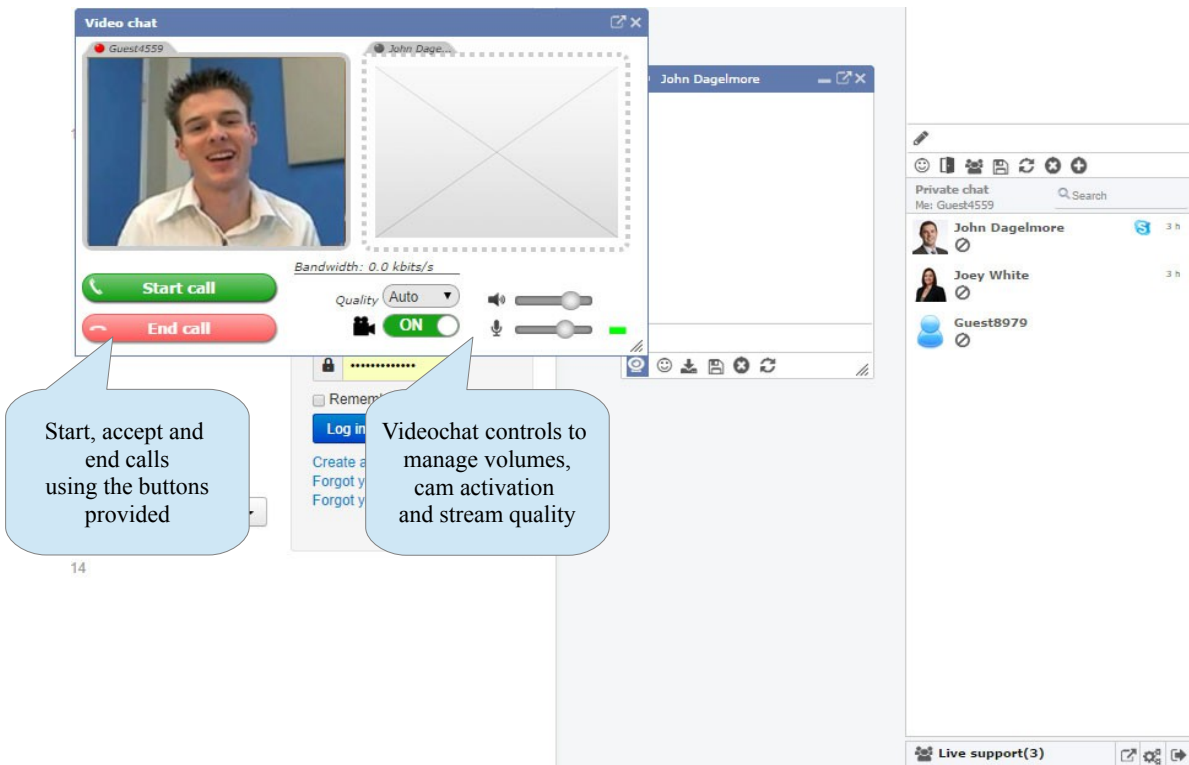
Video chat

Guest4559

John Dage...

Bandwidth: 0.0 kbits/s

Start call

End call

Quality Auto

ON

John Dagelmore

Private chat
Me: Guest4559

Search

John Dagelmore 3 h

Joey White 3 h

Guest8979

Rememb

Log in

Create a
Forgot y
Forgot y

Start, accept and end calls using the buttons provided

Videochat controls to manage volumes, cam activation and stream quality

14

Live support(3)